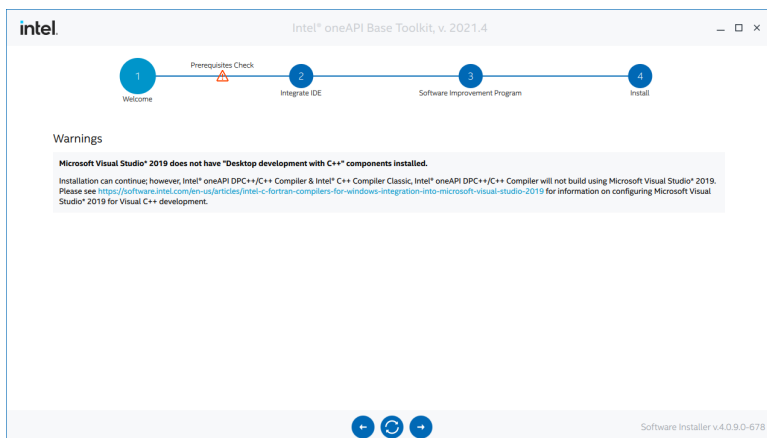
intel.

Intel® oneAPI Base Toolkit, v. 2021.4

_ □ ×

Prerequisites Check

1
Welcome

2
Integrate IDE

3
Software Improvement Program

4
Install

Warnings

Microsoft Visual Studio* 2019 does not have "Desktop development with C++" components installed.

Installation can continue; however, Intel® oneAPI DPC++/C++ Compiler & Intel® C++ Compiler Classic, Intel® oneAPI DPC++/C++ Compiler will not build using Microsoft Visual Studio* 2019. Please see https://software.intel.com/en-us/articles/intel-c-fortran-compilers-for-windows-integration-into-microsoft-visual-studio-2019 for information on configuring Microsoft Visual Studio* 2019 for Visual C++ development.

Software Installer v.4.0.9.0-678